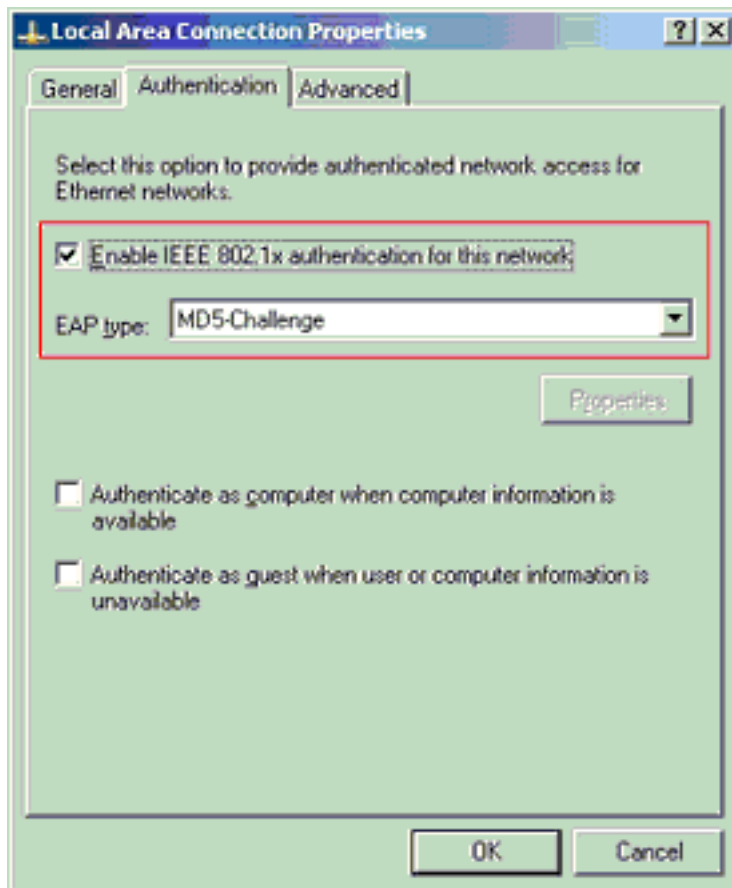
Local Area Connection Properties

?

X

General

Authentication

Advanced

Select this option to provide authenticated network access for Ethernet networks.

Enable IEEE 802.1x authentication for this network

EAP type: MD5-Challenge

Properties

Authenticate as computer when computer information is available

Authenticate as guest when user or computer information is unavailable

OK

Cancel